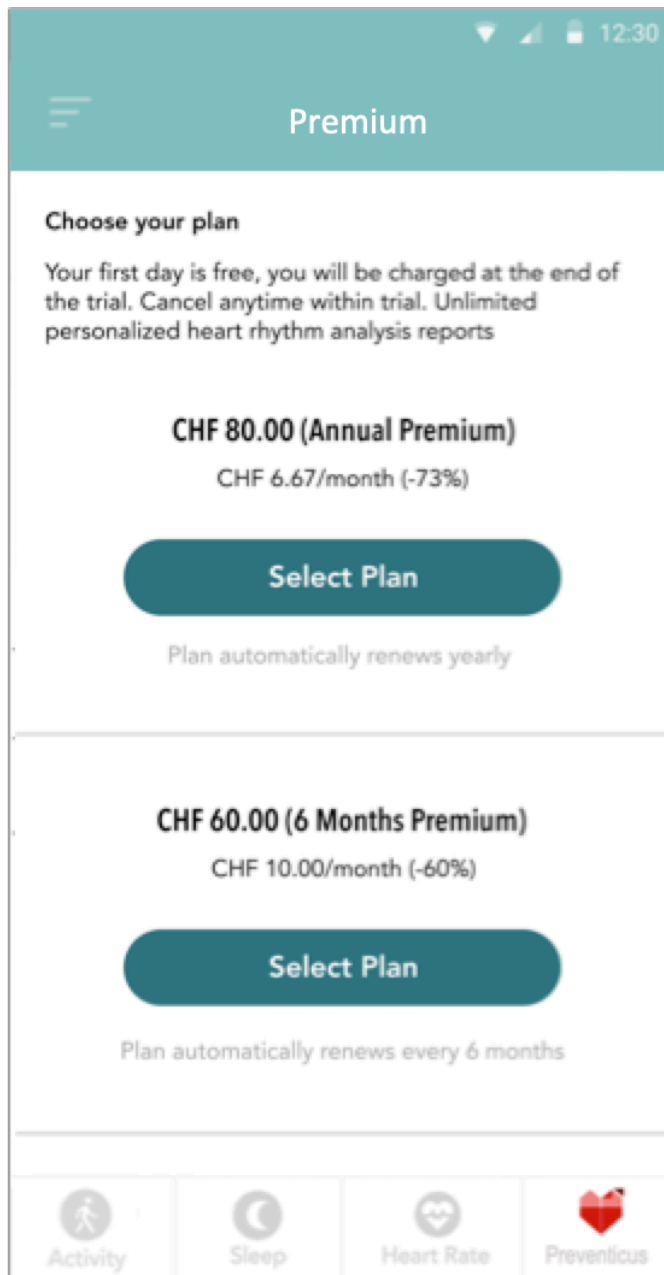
12:30

Premium

Choose your plan

Your first day is free, you will be charged at the end of the trial. Cancel anytime within trial. Unlimited personalized heart rhythm analysis reports

CHF 80.00 (Annual Premium)

CHF 6.67/month (-73%)

Select Plan

Plan automatically renews yearly

CHF 60.00 (6 Months Premium)

CHF 10.00/month (-60%)

Select Plan

Plan automatically renews every 6 months

Activity

Sleep

Heart Rate

Preventicus